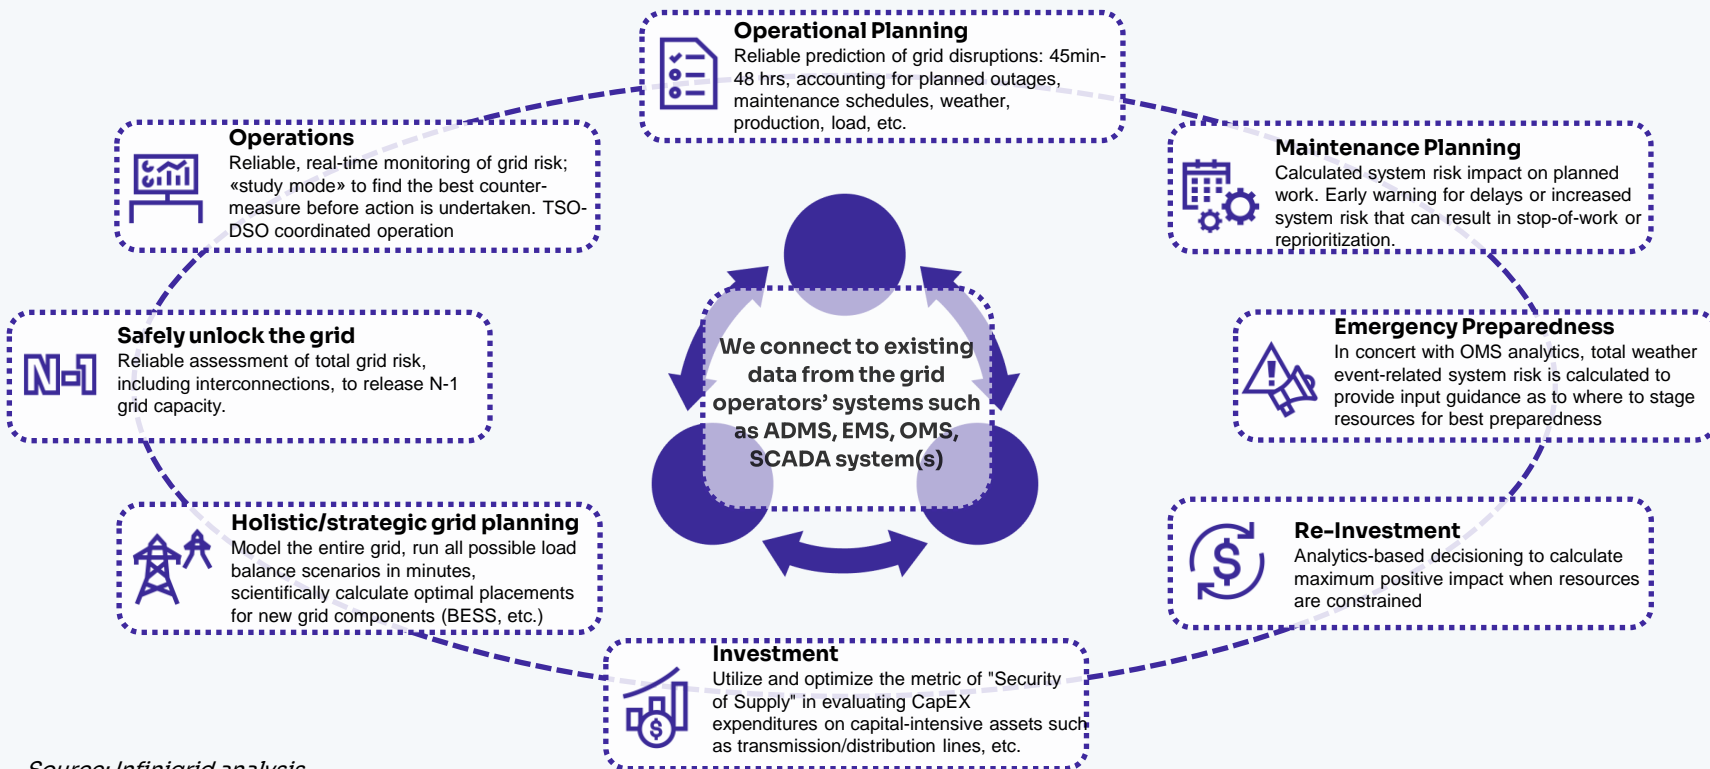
Operational Planning
Reliable prediction of grid disruptions: 45min-48 hrs, accounting for planned outages, maintenance schedules, weather, production, load, etc.

Operations
Reliable, real-time monitoring of grid risk; «study mode» to find the best counter-measure before action is undertaken. TSO-DSO coordinated operation

Maintenance Planning
Calculated system risk impact on planned work. Early warning for delays or increased system risk that can result in stop-of-work or reprioritization.

Safely unlock the grid
Reliable assessment of total grid risk, including interconnections, to release N-1 grid capacity.

N-1

We connect to existing data from the grid operators' systems such as ADMS, EMS, OMS, SCADA system(s)

Emergency Preparedness
In concert with OMS analytics, total weather event-related system risk is calculated to provide input guidance as to where to stage resources for best preparedness

Holistic/strategic grid planning
Model the entire grid, run all possible load balance scenarios in minutes, scientifically calculate optimal placements for new grid components (BESS, etc.)

Re-Investment
Analytics-based decisioning to calculate maximum positive impact when resources are constrained

Investment
Utilize and optimize the metric of "Security of Supply" in evaluating CapEX expenditures on capital-intensive assets such as transmission/distribution lines, etc.

Source: Infinigrid analysis